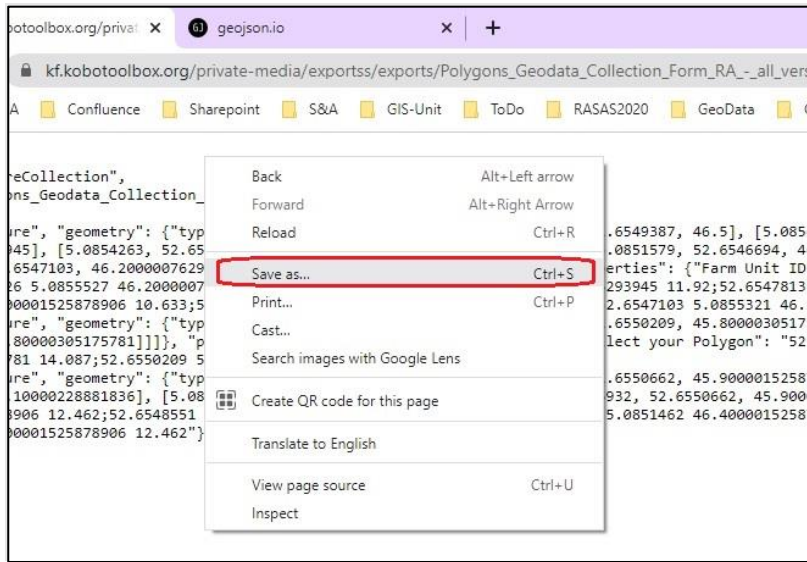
otoolbox.org/privat ×
geojson.io ×
+

kf.kobotoolbox.org/private-media/exportss/exports/Polygons_Geodata_Collection_Form_RA_-_all_vers

A Confluence Sharepoint S&A GIS-Unit ToDo RASAS2020 GeoData

eCollection",
ons_Geodata_Collection_
ure", "geometry": {"typ
945], [5.0854263, 52.65
.6547103, 46.2000007629
26 5.0855527 46.2000007
00001525878906 10.633;5
ure", "geometry": {"typ
.80000305175781]]]}, "p
781 14.087;52.6550209 5
ure", "geometry": {"typ
.10000228881836], [5.08
8906 12.462;52.6548551
00001525878906 12.462"}

.6549387, 46.5], [5.085
.0851579, 52.6546694, 4
erties": {"Farm Unit ID
293945 11.92;52.6547813
2.6547103 5.0855321 46.
.6550209, 45.8000030517
lect your Polygon": "52
.6550662, 45.9000015258
932, 52.6550662, 45.900
5.0851462 46.4000015258

Back Alt+Left arrow
Forward Alt+Right Arrow
Reload Ctrl+R
Save as... Ctrl+S
Print... Ctrl+P
Cast...
Search images with Google Lens
Create QR code for this page
Translate to English
View page source Ctrl+U
Inspect